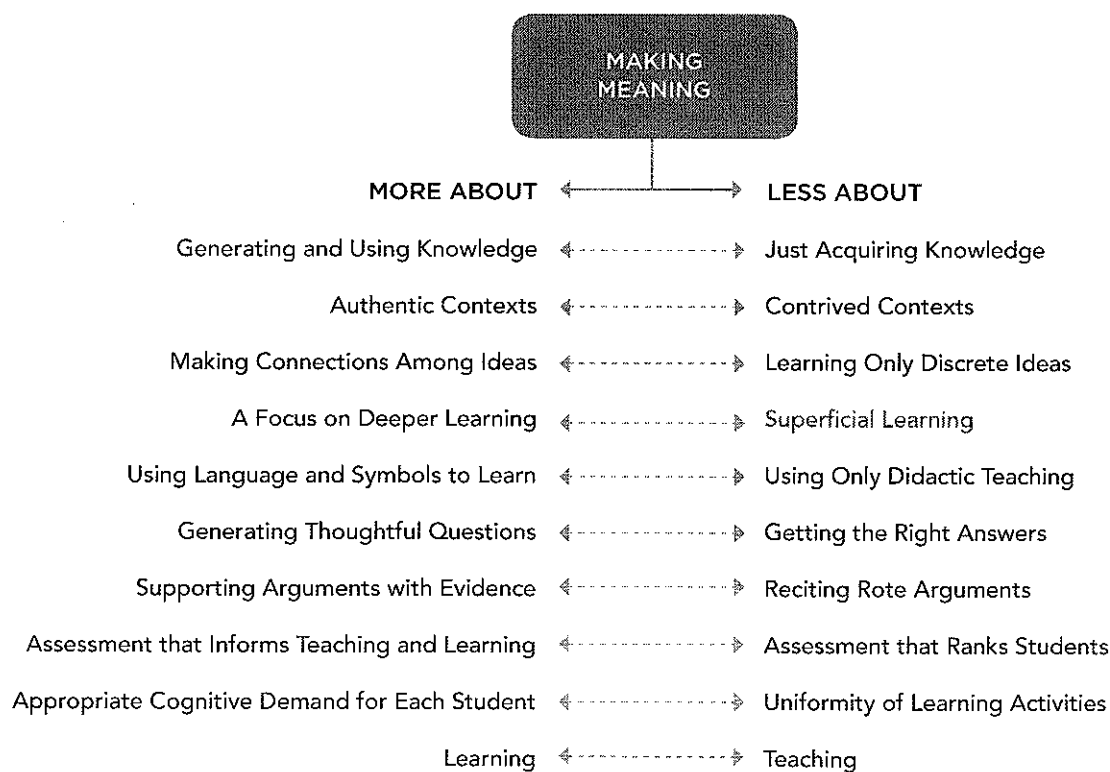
MAKING MEANING

| MORE ABOUT | LESS ABOUT |
|---|---|
| Generating and Using Knowledge | Just Acquiring Knowledge |
| Authentic Contexts | Contrived Contexts |
| Making Connections Among Ideas | Learning Only Discrete Ideas |
| A Focus on Deeper Learning | Superficial Learning |
| Using Language and Symbols to Learn | Using Only Didactic Teaching |
| Generating Thoughtful Questions | Getting the Right Answers |
| Supporting Arguments with Evidence | Reciting Rote Arguments |
| Assessment that Informs Teaching and Learning | Assessment that Ranks Students |
| Appropriate Cognitive Demand for Each Student | Uniformity of Learning Activities |
| Learning | Teaching |